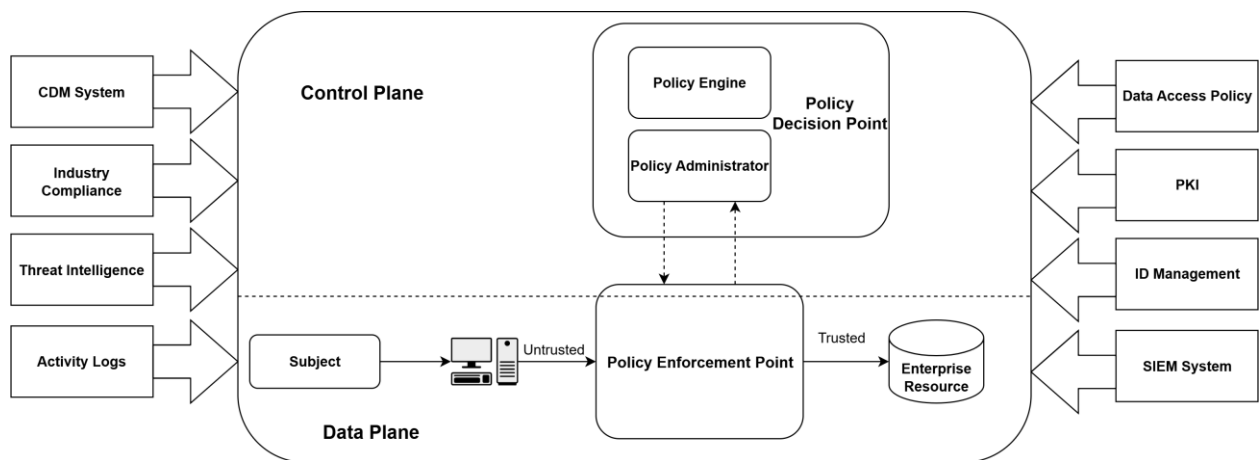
CDM System

Industry Compliance

Threat Intelligence

Activity Logs

Control Plane

Policy Engine

Policy Decision Point

Policy Administrator

Data Access Policy

PKI

ID Management

SIEM System

Subject

Untrusted

Policy Enforcement Point

Trusted

Enterprise Resource

Data Plane